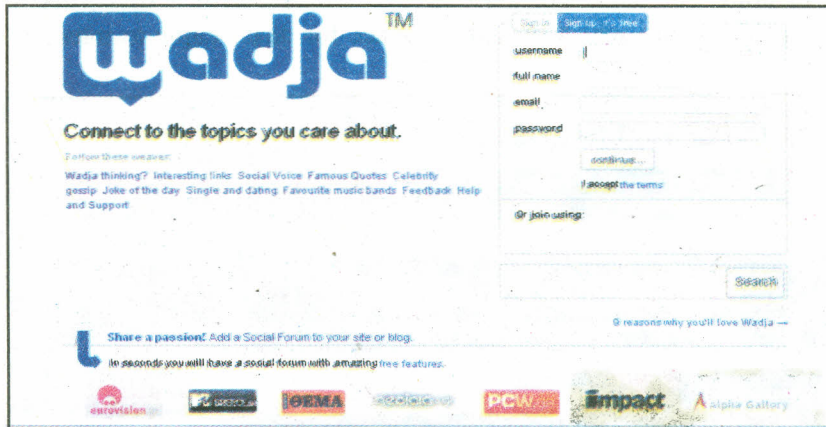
Wadja™

Connect to the topics you care about.

Follow these weaves:

Wadja thinking? Interesting links Social Voice Famous Quotes Celebrity gossip Joke of the day Single and dating Favourite music bands Feedback Help and Support

Sign in Sign up, it's free

username

full name

email

password

continue...

I accept the terms

Or join using:

Search

9 reasons why you'll love Wadja →

Share a passion! Add a Social Forum to your site or blog.

In seconds you will have a social forum with amazing free features.

eurovision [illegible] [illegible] OEMA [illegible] PCW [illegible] impact Alpha Gallery